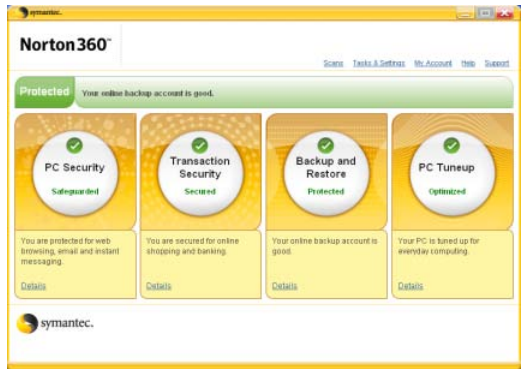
symantec.

Norton 360™

Scans Tasks & Settings My Account Help Support

Protected Your online backup account is good.

PC Security
Safeguarded

You are protected for web browsing, email and instant messaging.

Details

Transaction Security
Secured

You are secured for online shopping and banking.

Details

Backup and Restore
Protected

Your online backup account is good.

Details

PC Tuneup
Optimized

Your PC is tuned up for everyday computing.

Details

symantec.